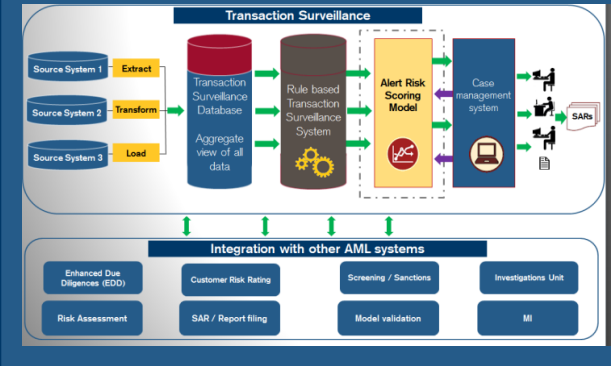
Transaction Surveillance

Source System 1
Extract
Source System 2
Transform
Source System 3
Load

Transaction Surveillance Database

Aggregate view of all data

Rule based Transaction Surveillance System

Alert Risk Scoring Model

Case management system

SARs

Integration with other AML systems

Enhanced Due Diligences (EDD)
Customer Risk Rating
Screening / Sanctions
Investigations Unit
Risk Assessment
SAR / Report filing
Model validation
MI